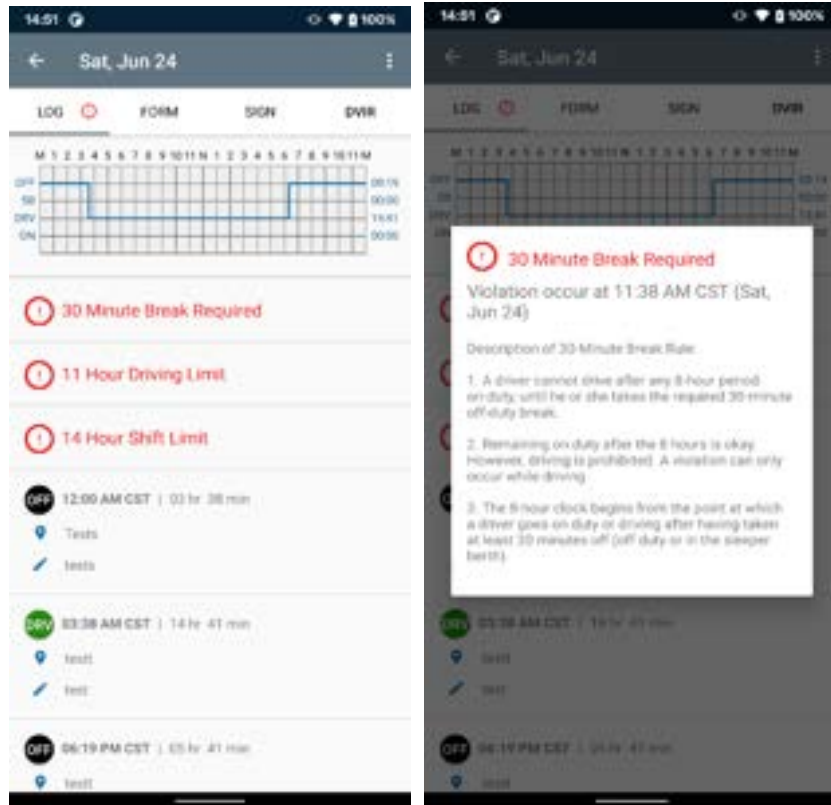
14:51 100%

Sat, Jun 24

LOG FORM SIGN DVIR

M 1 2 3 4 5 6 7 8 9 10 11 N 1 2 3 4 5 6 7 8 9 10 11 M

OFF 08:19
SB 00:00
DRV 14:41
ON 00:00

30 Minute Break Required

11 Hour Driving Limit

14 Hour Shift Limit

OFF 12:00 AM CST | 03 hr 38 min

Tests

tests

DRV 03:38 AM CST | 14 hr 41 min

testt

test

OFF 06:19 PM CST | 05 hr 41 min

testt

14:51 100%

Sat, Jun 24

LOG FORM SIGN DVIR

30 Minute Break Required

Violation occur at 11:38 AM CST (Sat, Jun 24)

Description of 30-Minute Break Rule:

1. A driver cannot drive after any 8-hour period on duty, until he or she takes the required 30-minute off-duty break.

2. Remaining on duty after the 8 hours is okay. However, driving is prohibited. A violation can only occur while driving.

3. The 8 hour clock begins from the point at which a driver goes on duty or driving after having taken at least 30 minutes off (off duty or in the sleeper berth).

DRV 03:38 AM CST | 14 hr 41 min

testt

test

OFF 06:19 PM CST | 05 hr 41 min

testt